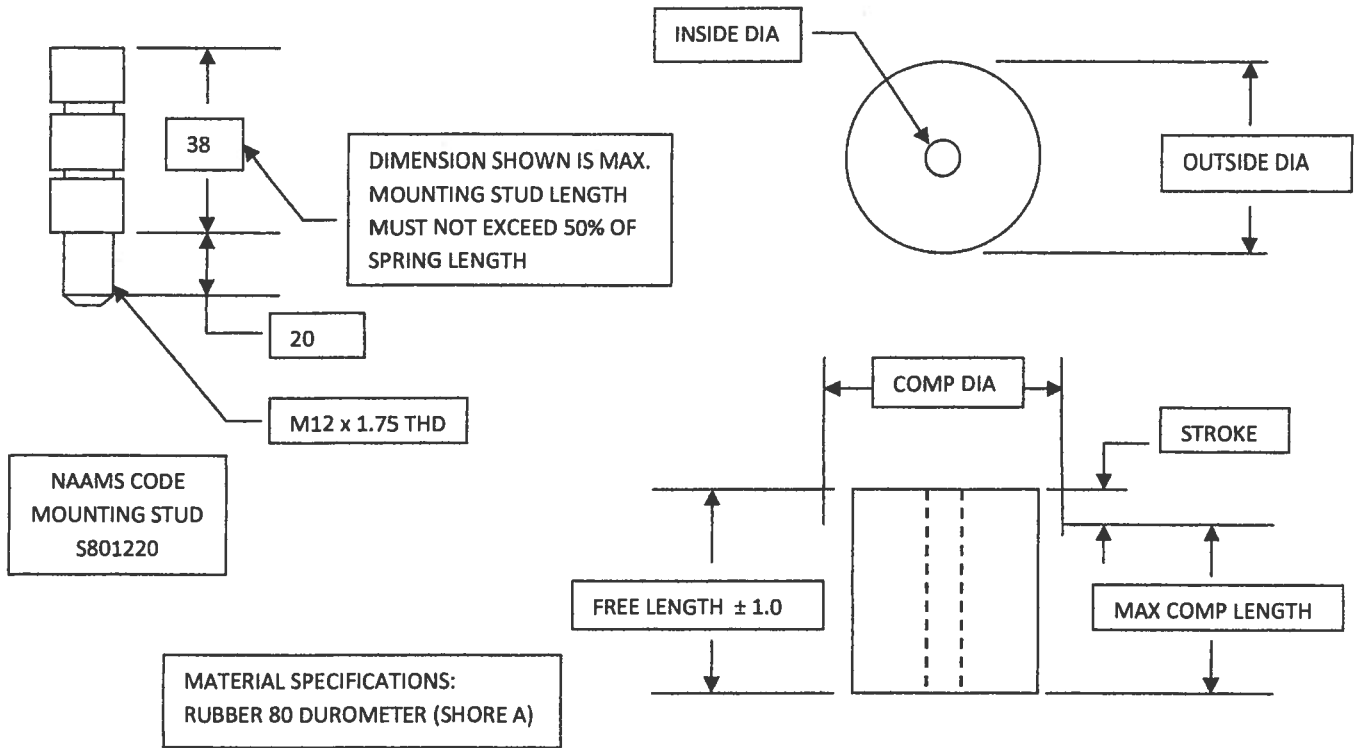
INSIDE DIA

38

DIMENSION SHOWN IS MAX. MOUNTING STUD LENGTH MUST NOT EXCEED 50% OF SPRING LENGTH

OUTSIDE DIA

20

M12 x 1.75 THD

COMP DIA

STROKE

NAAMS CODE MOUNTING STUD S801220

FREE LENGTH ± 1.0

MAX COMP LENGTH

MATERIAL SPECIFICATIONS: RUBBER 80 DUROMETER (SHORE A)